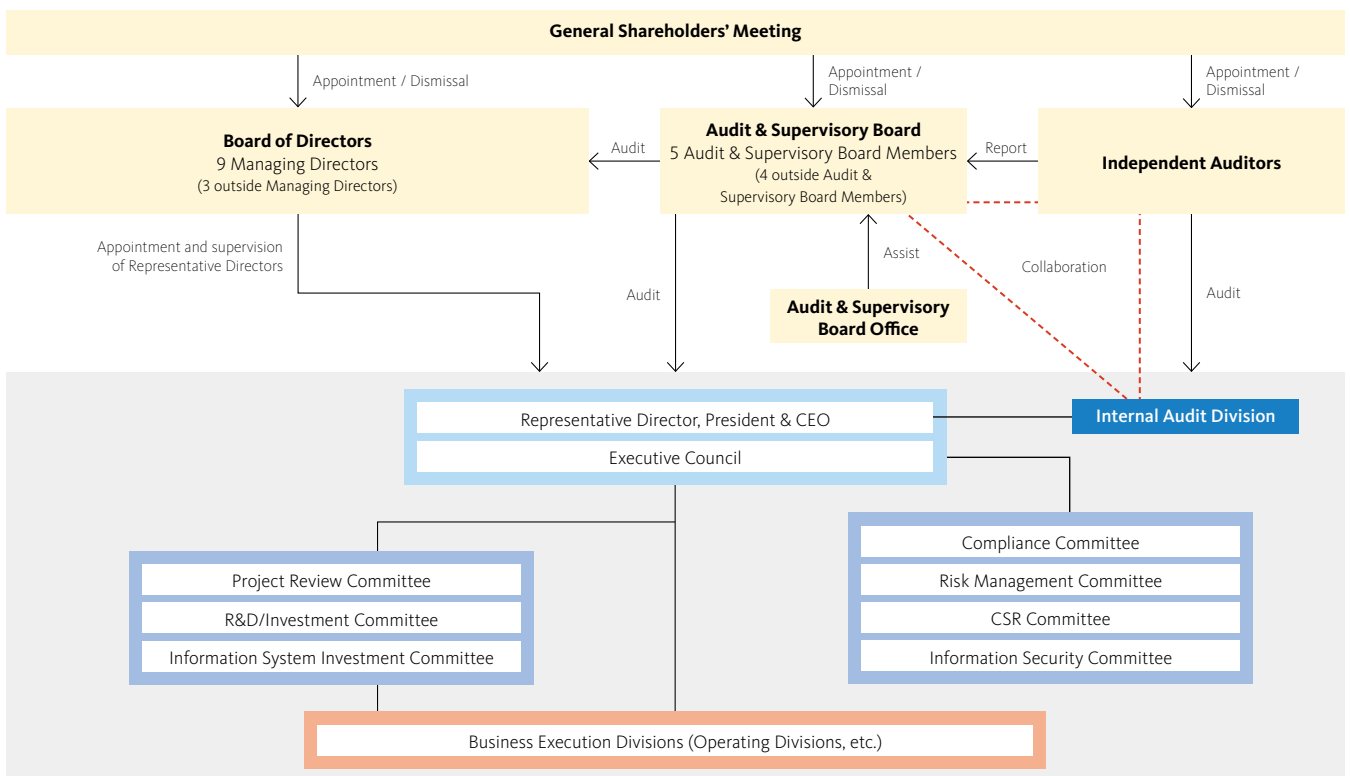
General Shareholders' Meeting

Appointment / Dismissal

Appointment / Dismissal

Appointment / Dismissal

Board of Directors
9 Managing Directors
(3 outside Managing Directors)

Audit

Audit & Supervisory Board
5 Audit & Supervisory Board Members
(4 outside Audit & Supervisory Board Members)

Report

Independent Auditors

Appointment and supervision of Representative Directors

Audit

Assist

Collaboration

Audit

Audit & Supervisory Board Office

Representative Director, President & CEO

Internal Audit Division

Executive Council

Compliance Committee

Risk Management Committee

CSR Committee

Information Security Committee

Project Review Committee

R&D/Investment Committee

Information System Investment Committee

Business Execution Divisions (Operating Divisions, etc.)